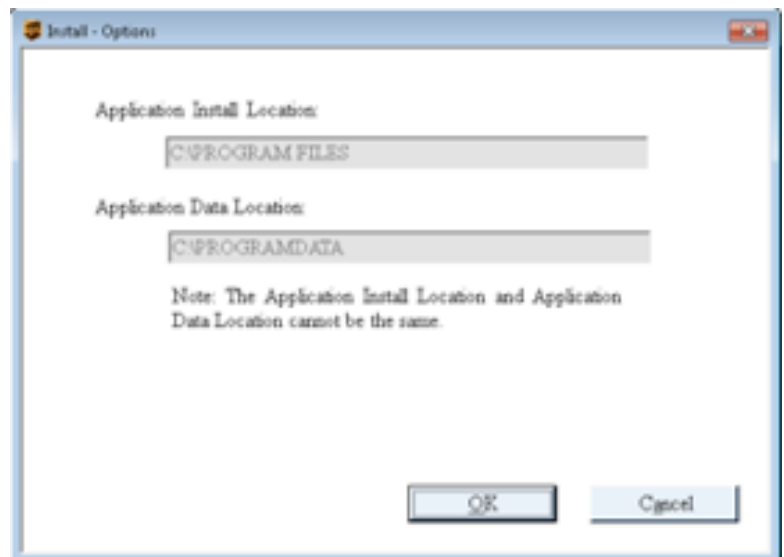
Install - Options

Application Install Location:

C:\PROGRAM FILES

Application Data Location:

C:\PROGRAMDATA

Note: The Application Install Location and Application Data Location cannot be the same.

OK

Cancel